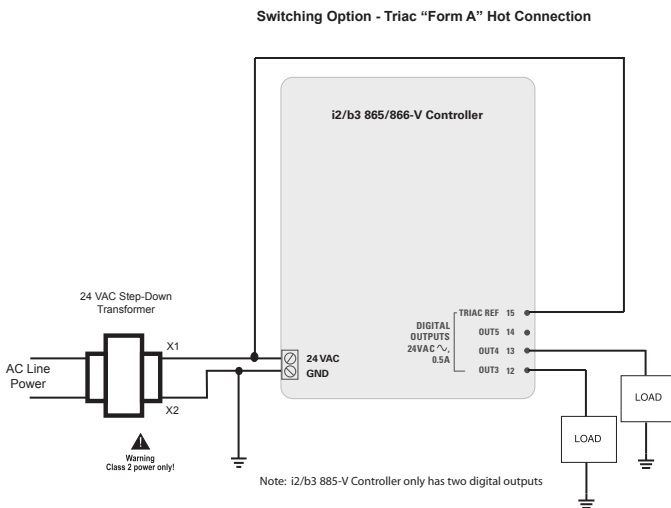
Switching Option - Triac "Form A" Hot Connection

i2/b3 865/866-V Controller

24 VAC Step-Down Transformer

AC Line Power

X1

X2

24 VAC
GND

DIGITAL OUTPUTS 24VAC ∿ 0.5A

TRIAC REF 15
OUT5 14
OUT4 13
OUT3 12

LOAD

LOAD

Warning
Class 2 power only!

Note: i2/b3 885-V Controller only has two digital outputs